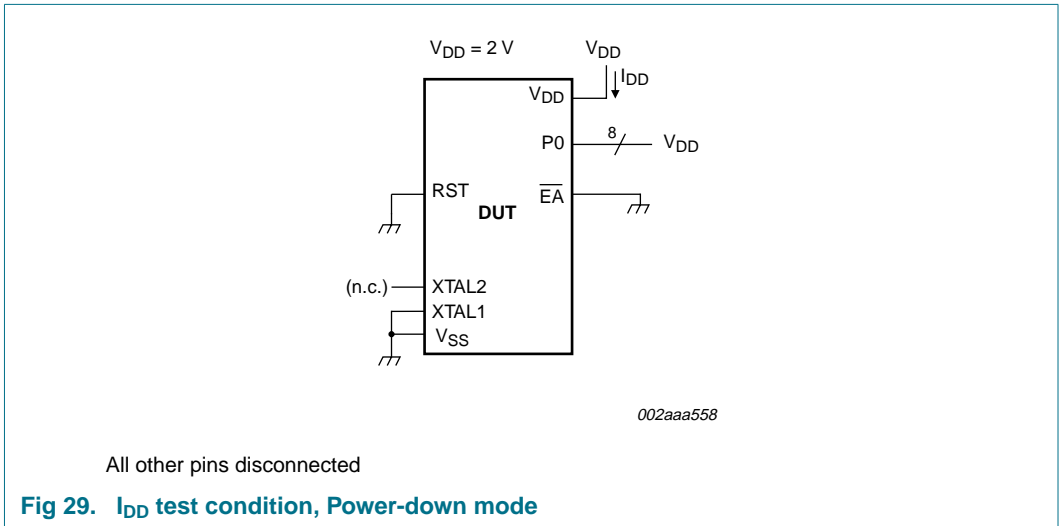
$V_{DD}$ = 2 V

$V_{DD}$

$I_{DD}$

$V_{DD}$

P0

8

$V_{DD}$

RST

DUT

$\overline{EA}$

(n.c.)

XTAL2

XTAL1

$V_{SS}$

002aaa558

All other pins disconnected

Fig 29. $I_{DD}$ test condition, Power-down mode